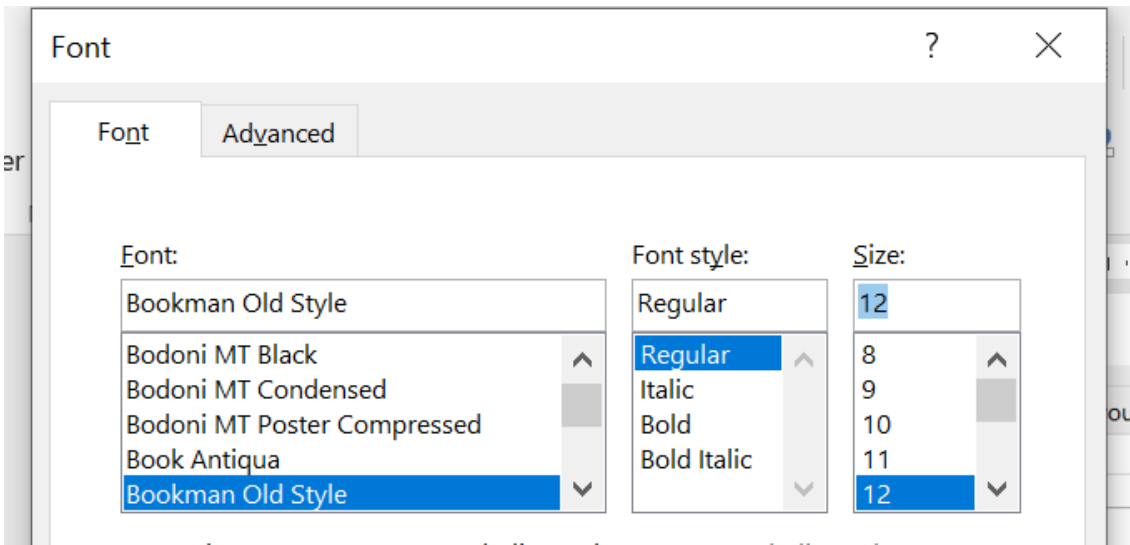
Font ? ×

Font Advanced

Font:
Bookman Old Style
Bodoni MT Black
Bodoni MT Condensed
Bodoni MT Poster Compressed
Book Antiqua
Bookman Old Style

Font style:
Regular
Regular
Italic
Bold
Bold Italic

Size:
12
8
9
10
11
12